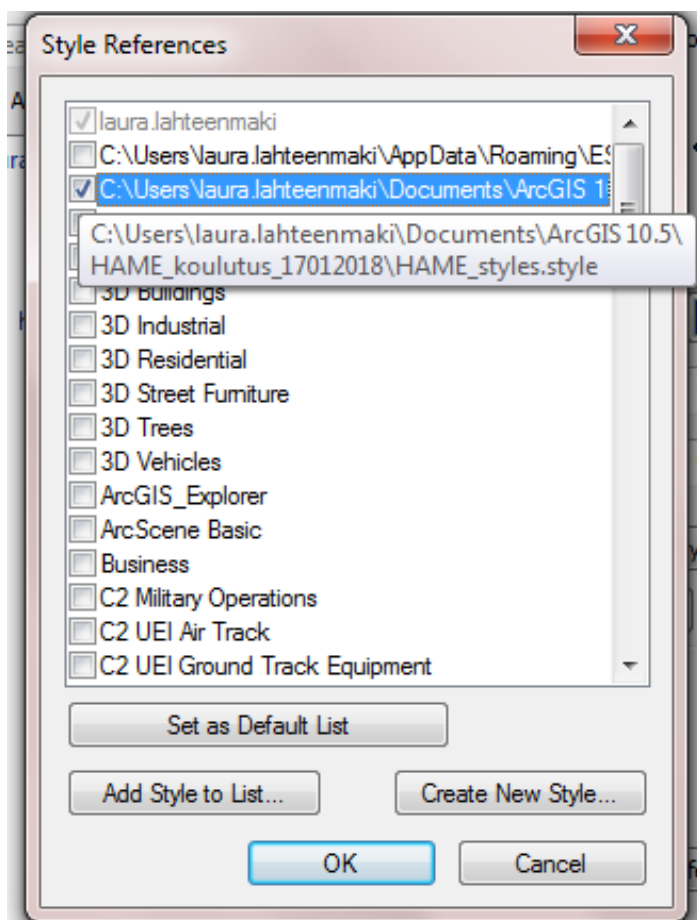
Style References

laura.lahteenmaki
C:\Users\laura.lahteenmaki\AppData\Roaming\ES
C:\Users\laura.lahteenmaki\Documents\ArcGIS 1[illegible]
C:\Users\laura.lahteenmaki\Documents\ArcGIS 10.5\HAME_koulutus_17012018\HAME_styles.style
3D Buildings
3D Industrial
3D Residential
3D Street Furniture
3D Trees
3D Vehicles
ArcGIS_Explorer
ArcScene Basic
Business
C2 Military Operations
C2 UEI Air Track
C2 UEI Ground Track Equipment

Set as Default List

Add Style to List...

Create New Style...

OK

Cancel